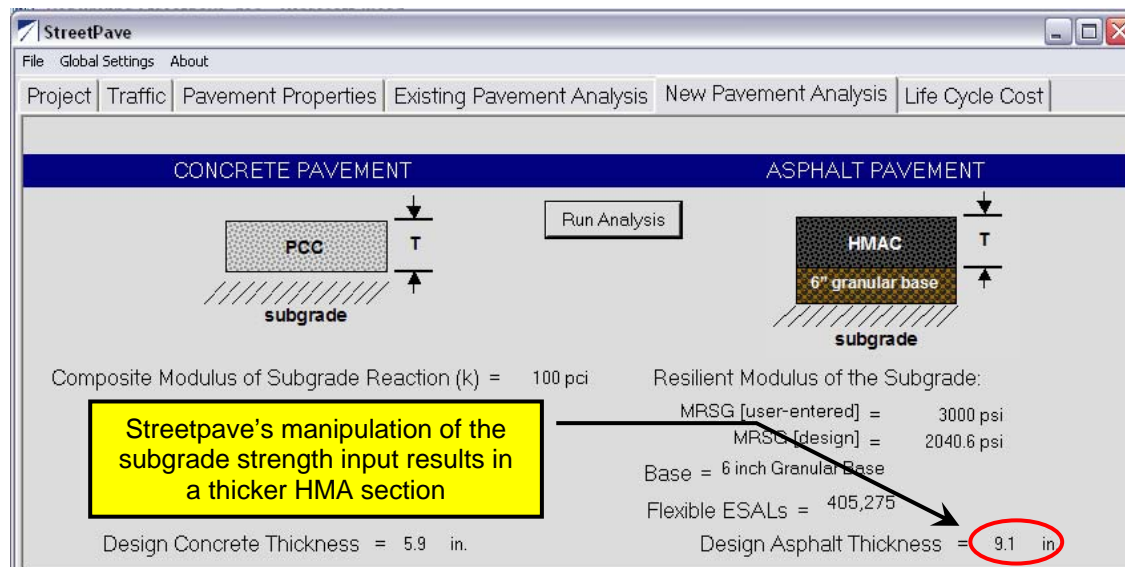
StreetPave

File Global Settings About

Project | Traffic | Pavement Properties | Existing Pavement Analysis | New Pavement Analysis | Life Cycle Cost

CONCRETE PAVEMENT

ASPHALT PAVEMENT

PCC

T

subgrade

Run Analysis

HMAC

6" granular base

T

subgrade

Composite Modulus of Subgrade Reaction (k) = 100 pci

Resilient Modulus of the Subgrade:

MRSG [user-entered] = 3000 psi

MRSG [design] = 2040.6 psi

Streetpave's manipulation of the subgrade strength input results in a thicker HMA section

Base = 6 inch Granular Base

Flexible ESALs = 405,275

Design Concrete Thickness = 5.9 in.

Design Asphalt Thickness = 9.1 in